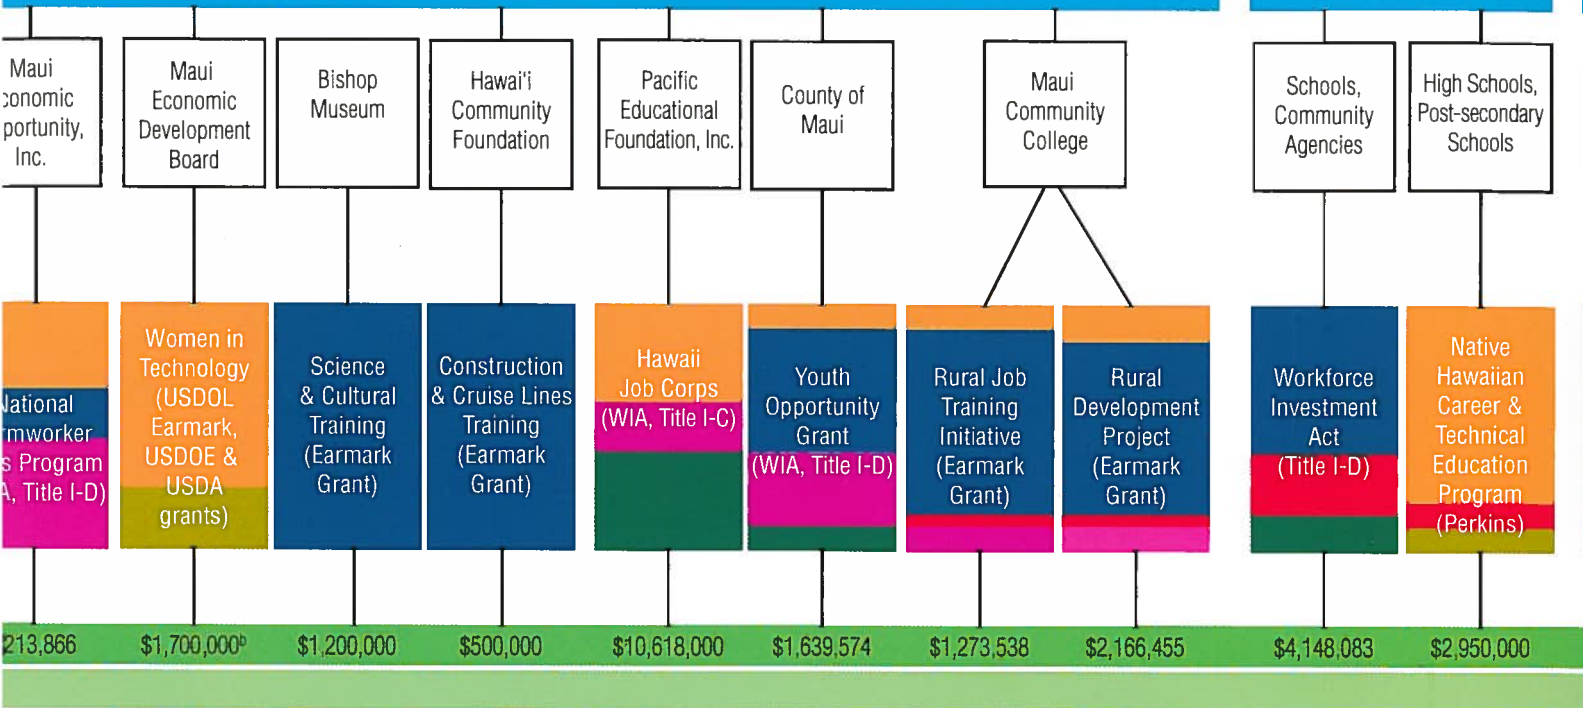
Maui conomic portunity, Inc.

Maui Economic Development Board

Bishop Museum

Hawai'i Community Foundation

Pacific Educational Foundation, Inc.

County of Maui

Maui Community College

Schools, Community Agencies

High Schools, Post-secondary Schools

lational rmworker s Program A, Title I-D)

Women in Technology (USDOL Earmark, USDOE & USDA grants)

Science & Cultural Training (Earmark Grant)

Construction & Cruise Lines Training (Earmark Grant)

Hawaii Job Corps (WIA, Title I-C)

Youth Opportunity Grant (WIA, Title I-D)

Rural Job Training Initiative (Earmark Grant)

Rural Development Project (Earmark Grant)

Workforce Investment Act (Title I-D)

Native Hawaiian Career & Technical Education Program (Perkins)

213,866

$1,700,000$^{b}$

$1,200,000

$500,000

$10,618,000

$1,639,574

$1,273,538

$2,166,455

$4,148,083

$2,950,000